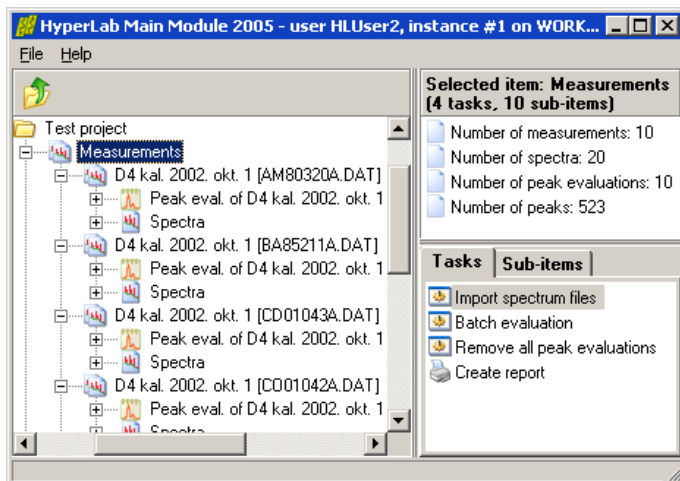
HyperLab Main Module 2005 - user HLUser2, instance #1 on WORK...

File Help

Test project
Measurements
D4 kal. 2002. okt. 1 [AM80320A.DAT]
Peak eval. of D4 kal. 2002. okt. 1
Spectra
D4 kal. 2002. okt. 1 [BA85211A.DAT]
Peak eval. of D4 kal. 2002. okt. 1
Spectra
D4 kal. 2002. okt. 1 [CD01043A.DAT]
Peak eval. of D4 kal. 2002. okt. 1
Spectra
D4 kal. 2002. okt. 1 [CO01042A.DAT]
Peak eval. of D4 kal. 2002. okt. 1
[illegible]

Selected item: Measurements
(4 tasks, 10 sub-items)

Number of measurements: 10
Number of spectra: 20
Number of peak evaluations: 10
Number of peaks: 523

Tasks Sub-items

Import spectrum files
Batch evaluation
Remove all peak evaluations
Create report